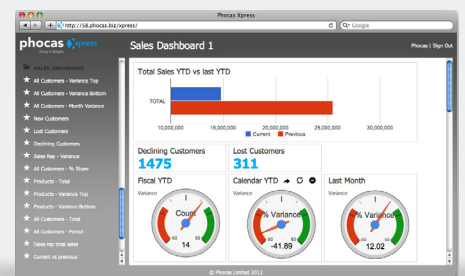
Phocas Xpress

http://18.phocas.biz/xpress/

Google

phocas xpress

Sales Dashboard 1

Phocas | Sign Out

Sales Dashboard

All Customers - Variance Top

All Customers - Variance Bottom

All Customers - Month Variance

New Customers

Lost Customers

Declining Customers

Sales Rep - Variance

All Customers - % Share

Products - Total

Products - Variance Top

Products - Variance Bottom

All Customers - Total

All Customers - Period

Sales rep total sales

Current vs previous

Total Sales YTD vs last YTD

TOTAL

10,000,000

15,000,000

20,000,000

25,000,000

30,000,000

Current

Previous

Declining Customers

1475

Lost Customers

311

Fiscal YTD

Variance

Count

14

Calendar YTD

Variance

% Variance

-41.89

Last Month

Variance

% Variance

12.02

© Phocas Limited 2012